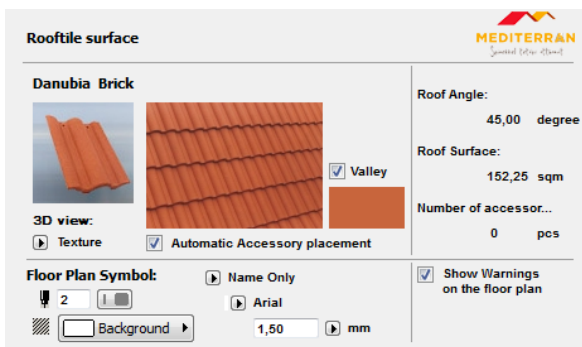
Rooftile surface

MEDITERRAN
Szentesi Tetőcserép

Danubia Brick

3D view:
Texture

Valley

Automatic Accessory placement

Roof Angle:
45,00 degree

Roof Surface:
152,25 sqm

Number of accessor...
0 pcs

Floor Plan Symbol:
2
Background

Name Only
Arial
1,50 mm

Show Warnings on the floor plan